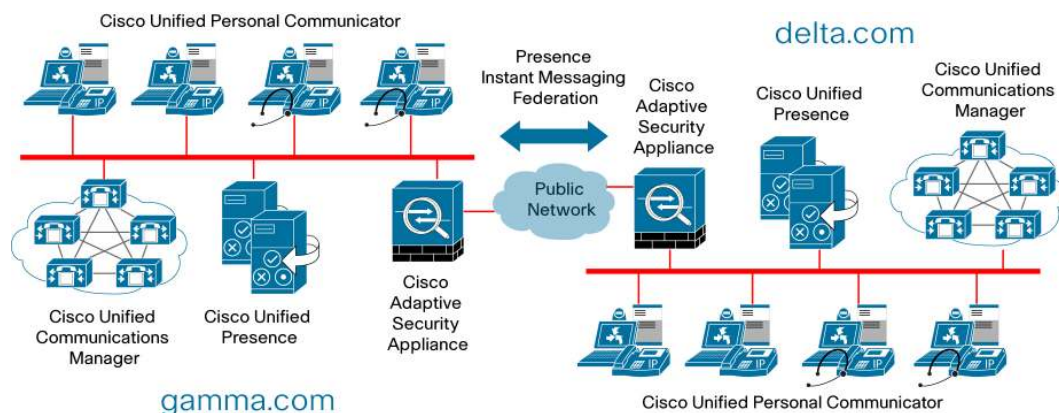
Cisco Unified Personal Communicator

IP IP IP IP

Presence Instant Messaging Federation

delta.com

Cisco Adaptive Security Appliance

Cisco Unified Presence

Cisco Unified Communications Manager

Public Network

Cisco Unified Communications Manager

Cisco Unified Presence

Cisco Adaptive Security Appliance

IP IP IP IP

gamma.com

Cisco Unified Personal Communicator